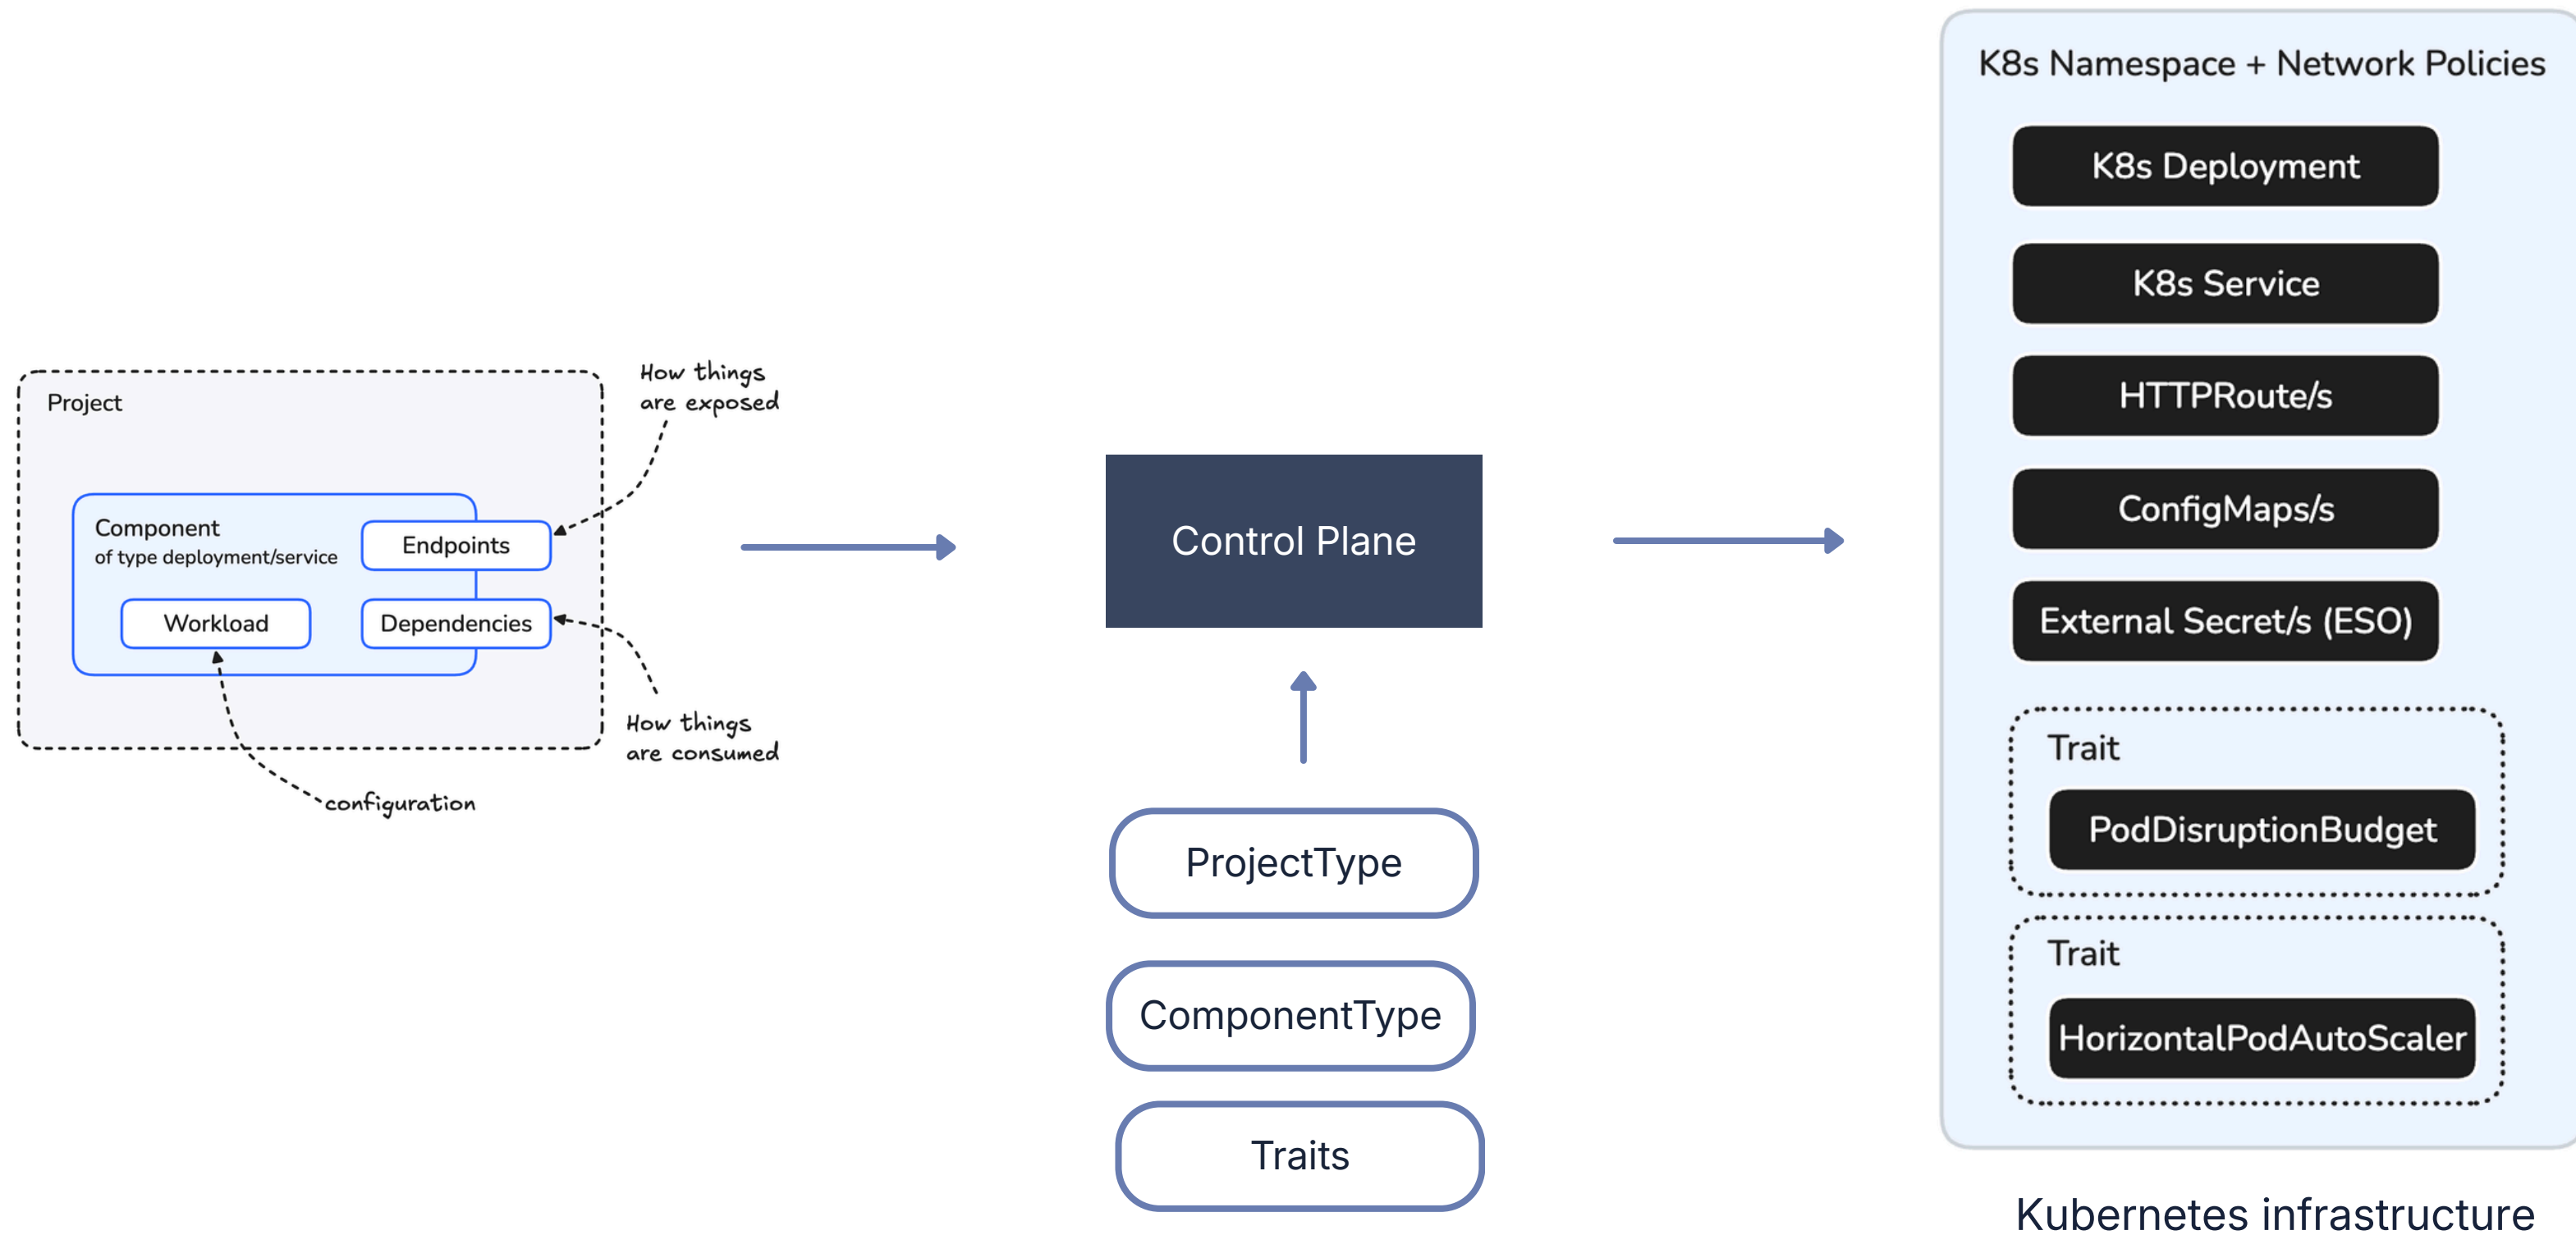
Project

How things are exposed

Component
of type deployment/service

Endpoints

Workload

Dependencies

How things are consumed

configuration

Control Plane

ProjectType

ComponentType

Traits

K8s Namespace + Network Policies

K8s Deployment

K8s Service

HTTPRoute/s

ConfigMaps/s

External Secret/s (ESO)

Trait

PodDisruptionBudget

Trait

HorizontalPodAutoScaler

Kubernetes infrastructure